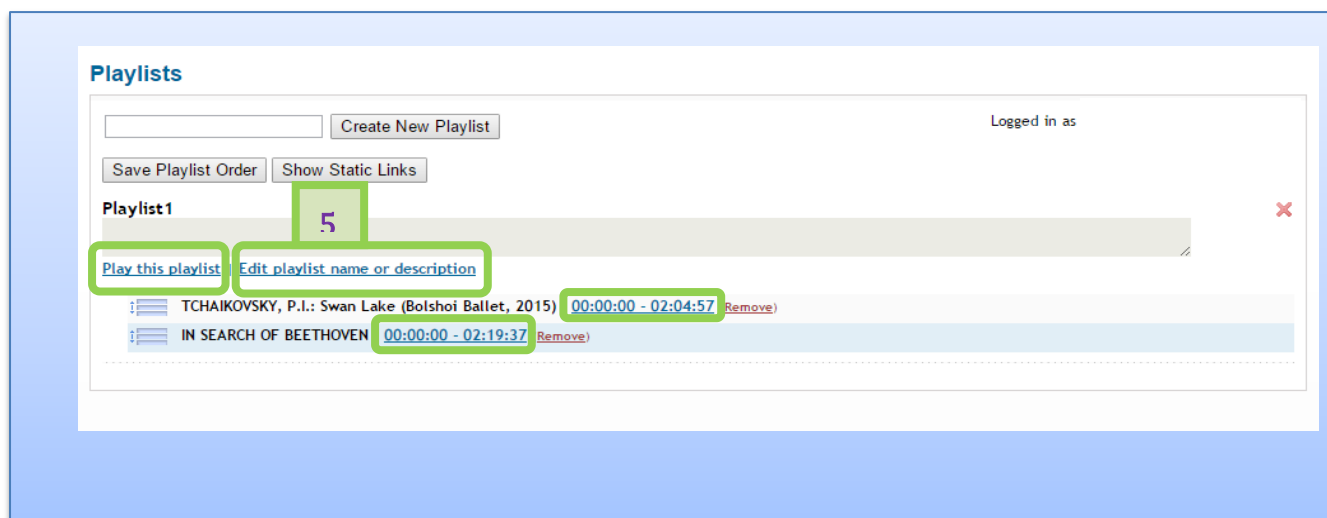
Playlists

Create New Playlist

Logged in as

Save Playlist Order Show Static Links

Playlist1

5

Play this playlist | Edit playlist name or description

TCHAIKOVSKY, P.I.: Swan Lake (Bolshoi Ballet, 2015) 00:00:00 - 02:04:57 Remove)

IN SEARCH OF BEETHOVEN 00:00:00 - 02:19:37 Remove)